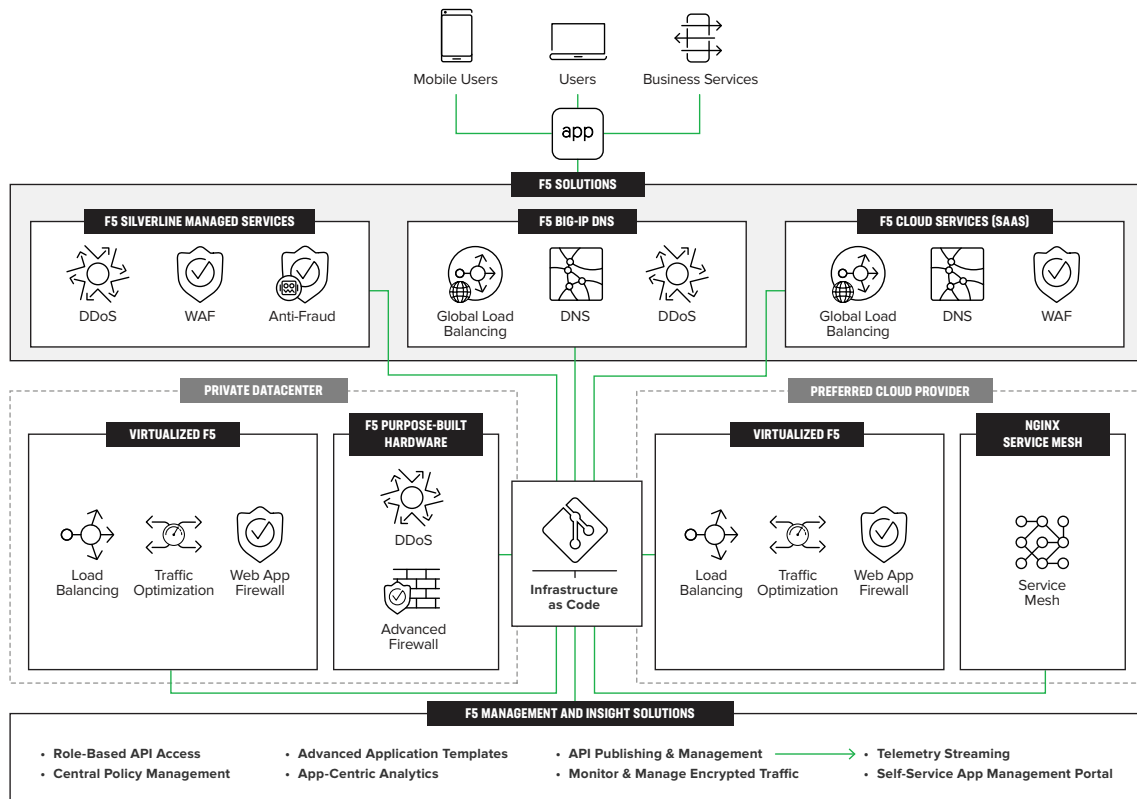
Mobile Users

Users

Business Services

app

F5 SOLUTIONS

F5 SILVERLINE MANAGED SERVICES

DDoS

WAF

Anti-Fraud

F5 BIG-IP DNS

Global Load Balancing

DNS

DDoS

F5 CLOUD SERVICES (SAAS)

Global Load Balancing

DNS

WAF

PRIVATE DATACENTER

VIRTUALIZED F5

Load Balancing

Traffic Optimization

Web App Firewall

F5 PURPOSE-BUILT HARDWARE

DDoS

Advanced Firewall

Infrastructure as Code

PREFERRED CLOUD PROVIDER

VIRTUALIZED F5

Load Balancing

Traffic Optimization

Web App Firewall

NGINX SERVICE MESH

Service Mesh

F5 MANAGEMENT AND INSIGHT SOLUTIONS

• Role-Based API Access
• Central Policy Management

• Advanced Application Templates
• App-Centric Analytics

• API Publishing & Management
• Monitor & Manage Encrypted Traffic

• Telemetry Streaming
• Self-Service App Management Portal